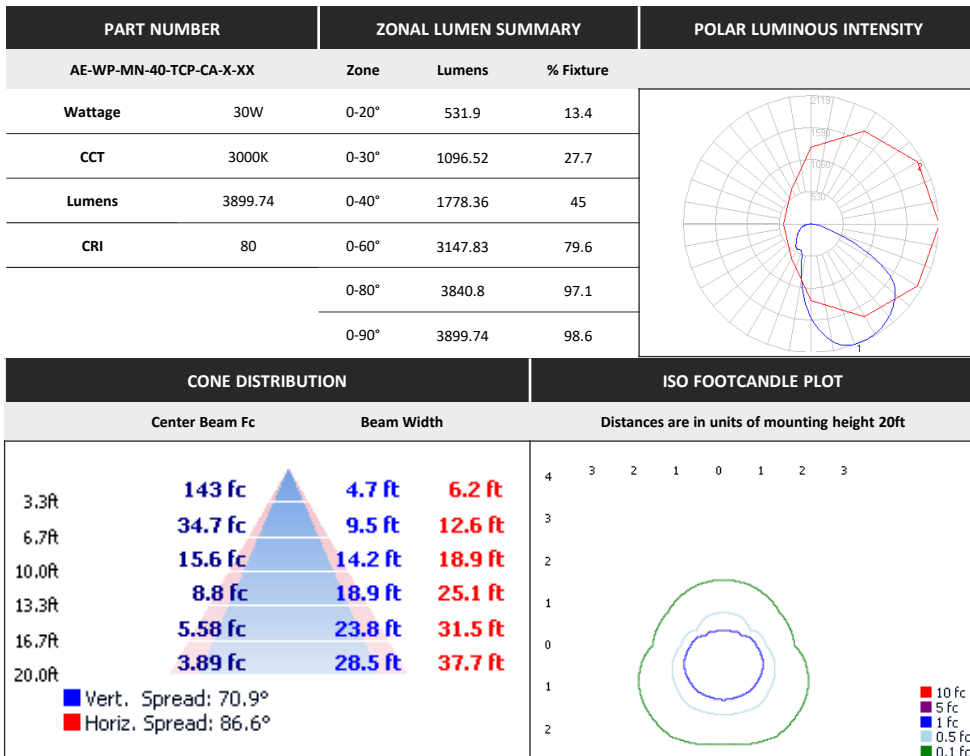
| PART NUMBER | | ZONAL LUMEN SUMMARY | | |
|---|---|---|---|---|
| AE-WP-MN-40-TCP-CA-X-XX | | Zone | Lumens | % Fixture |
| Wattage | 30W | 0-20° | 531.9 | 13.4 |
| CCT | 3000K | 0-30° | 1096.52 | 27.7 |
| Lumens | 3899.74 | 0-40° | 1778.36 | 45 |
| CRI | 80 | 0-60° | 3147.83 | 79.6 |
| | | 0-80° | 3840.8 | 97.1 |
| | | 0-90° | 3899.74 | 98.6 |

POLAR LUMINOUS INTENSITY

2119
1590
1060
530
2
1

CONE DISTRIBUTION

| | Center Beam Fc | Beam Width | |
|---|---|---|---|
| 3.3ft | 143 fc | 4.7 ft | 6.2 ft |
| 6.7ft | 34.7 fc | 9.5 ft | 12.6 ft |
| 10.0ft | 15.6 fc | 14.2 ft | 18.9 ft |
| 13.3ft | 8.8 fc | 18.9 ft | 25.1 ft |
| 16.7ft | 5.58 fc | 23.8 ft | 31.5 ft |
| 20.0ft | 3.89 fc | 28.5 ft | 37.7 ft |

Vert. Spread: 70.9°
Horiz. Spread: 86.6°

ISO FOOTCANDLE PLOT

Distances are in units of mounting height 20ft

3 2 1 0 1 2 3

4
3
2
1
0
1
2

10 fc
5 fc
1 fc
0.5 fc
0.1 fc